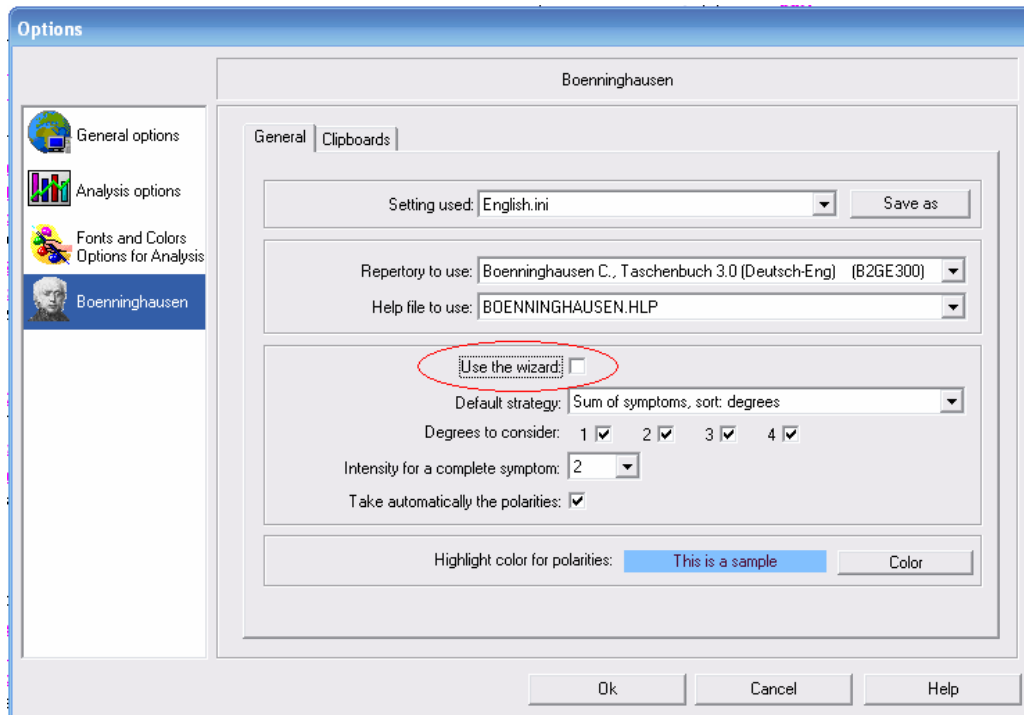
Options

General options

Analysis options

Fonts and Colors Options for Analysis

Boenninghausen

Boenninghausen

General | Clipboards

Setting used: English.ini

Save as

Repertory to use: Boenninghausen C., Taschenbuch 3.0 (Deutsch-Eng) (B2GE300)

Help file to use: BOENNINGHAUSEN.HLP

Use the wizard:

Default strategy: Sum of symptoms, sort: degrees

Degrees to consider: 1 ☑ 2 ☑ 3 ☑ 4 ☑

Intensity for a complete symptom: 2

Take automatically the polarities: ☑

Highlight color for polarities: This is a sample

Color

Ok

Cancel

Help